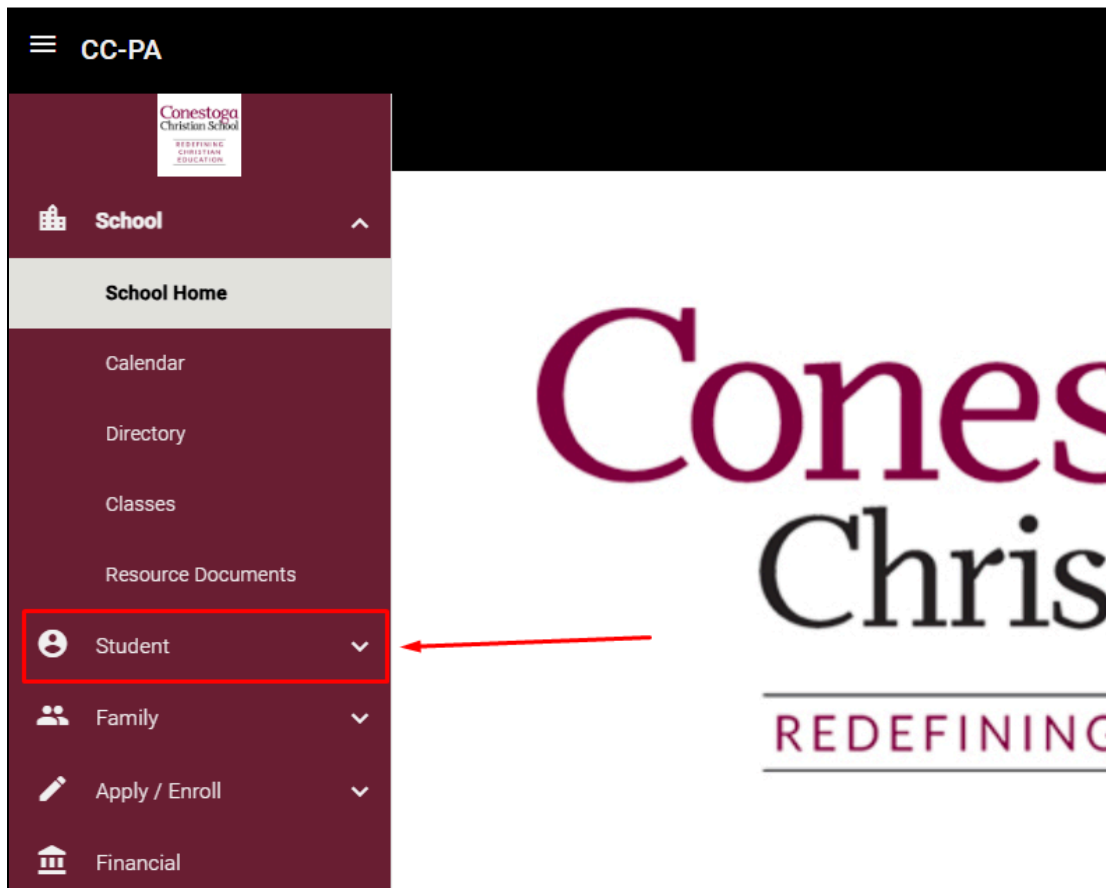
CC-PA

Conestoga Christian School
REDEFINING CHRISTIAN EDUCATION

School

School Home

Calendar

Directory

Classes

Resource Documents

Student

Family

Apply / Enroll

Financial

Cones
Chris
REDEFINING